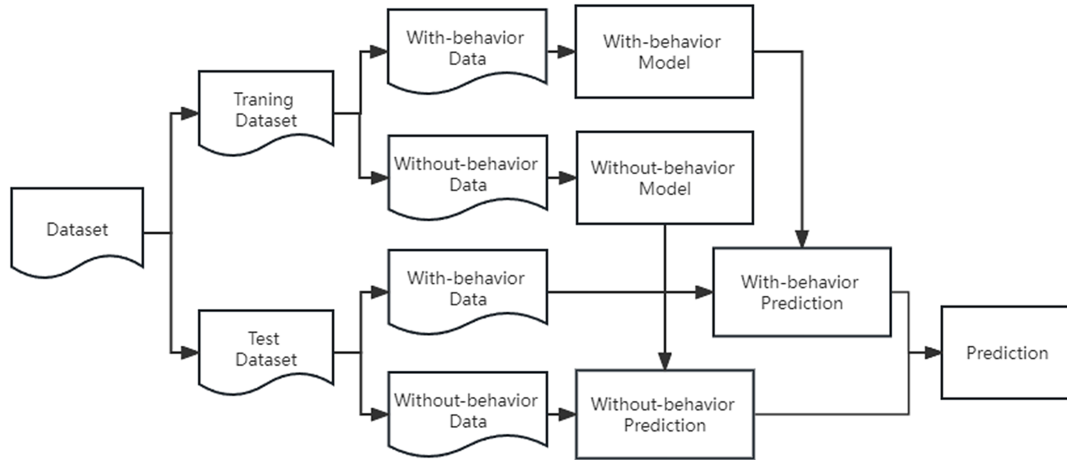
Dataset

Traning Dataset

Test Dataset

With-behavior Data

Without-behavior Data

With-behavior Data

Without-behavior Data

With-behavior Model

Without-behavior Model

With-behavior Prediction

Without-behavior Prediction

Prediction